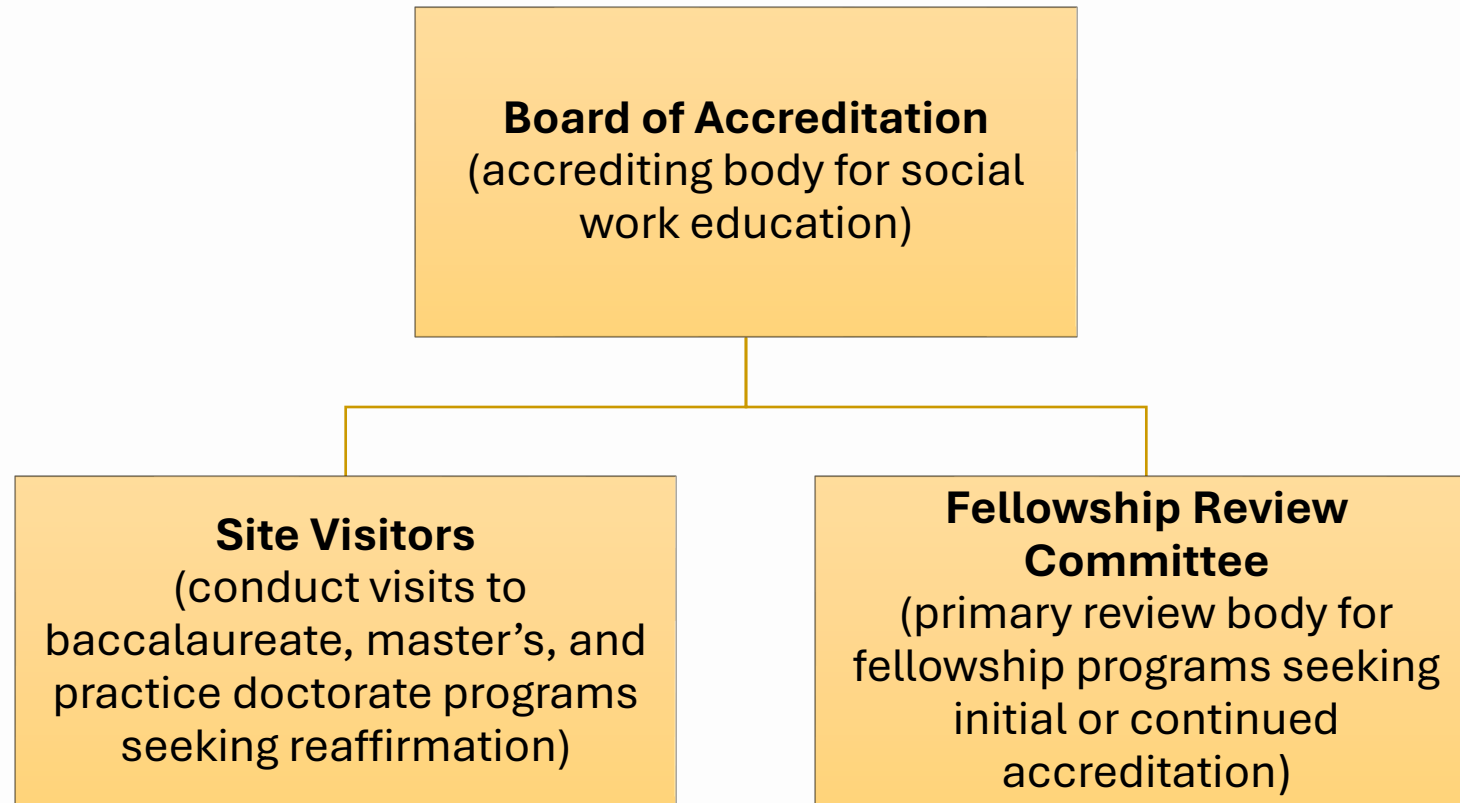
**Board of Accreditation**
(accrediting body for social work education)

**Site Visitors**
(conduct visits to baccalaureate, master’s, and practice doctorate programs seeking reaffirmation)

**Fellowship Review Committee**
(primary review body for fellowship programs seeking initial or continued accreditation)